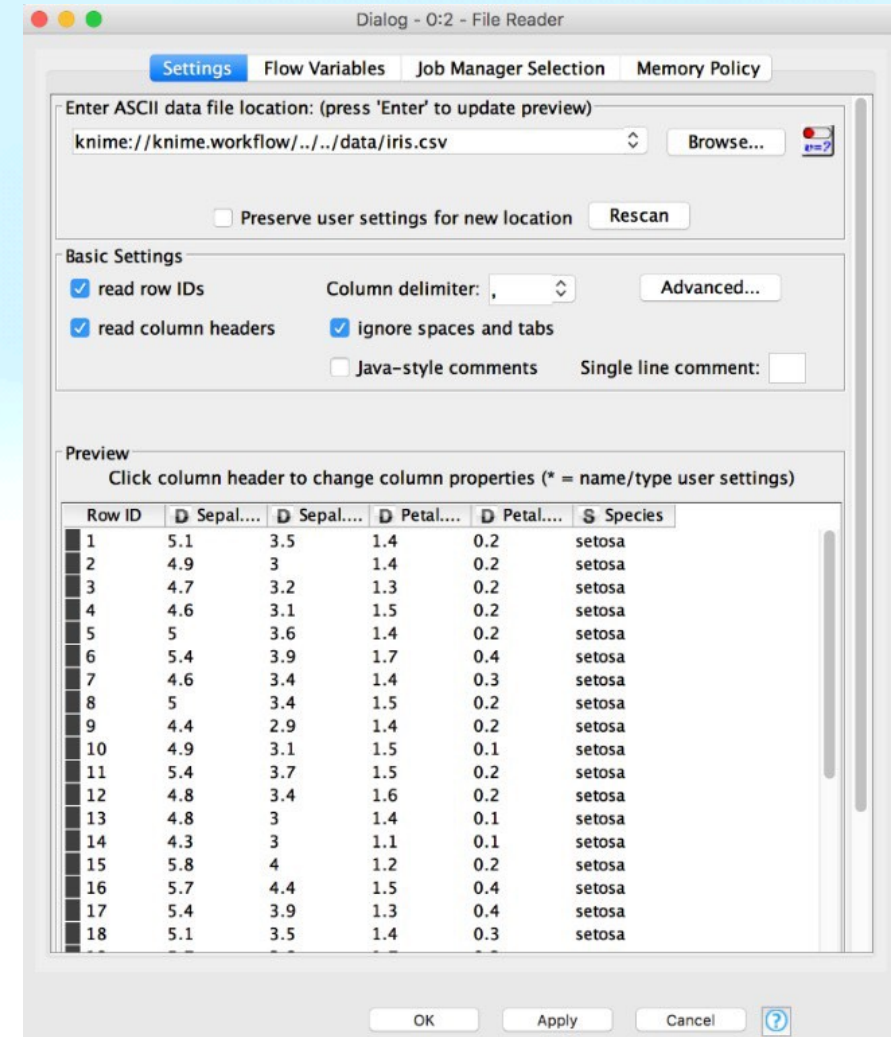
Dialog - 0:2 - File Reader

Settings | Flow Variables | Job Manager Selection | Memory Policy

Enter ASCII data file location: (press 'Enter' to update preview)

knime://knime.workflow/../../data/iris.csv

Browse...

Preserve user settings for new location

Rescan

Basic Settings

read row IDs

Column delimiter: ,

Advanced...

read column headers

ignore spaces and tabs

Java-style comments

Single line comment:

Preview

Click column header to change column properties (* = name/type user settings)

| Row ID | D Sepal.... | D Sepal.... | D Petal.... | D Petal.... | S Species |
|---|---|---|---|---|---|
| 1 | 5.1 | 3.5 | 1.4 | 0.2 | setosa |
| 2 | 4.9 | 3 | 1.4 | 0.2 | setosa |
| 3 | 4.7 | 3.2 | 1.3 | 0.2 | setosa |
| 4 | 4.6 | 3.1 | 1.5 | 0.2 | setosa |
| 5 | 5 | 3.6 | 1.4 | 0.2 | setosa |
| 6 | 5.4 | 3.9 | 1.7 | 0.4 | setosa |
| 7 | 4.6 | 3.4 | 1.4 | 0.3 | setosa |
| 8 | 5 | 3.4 | 1.5 | 0.2 | setosa |
| 9 | 4.4 | 2.9 | 1.4 | 0.2 | setosa |
| 10 | 4.9 | 3.1 | 1.5 | 0.1 | setosa |
| 11 | 5.4 | 3.7 | 1.5 | 0.2 | setosa |
| 12 | 4.8 | 3.4 | 1.6 | 0.2 | setosa |
| 13 | 4.8 | 3 | 1.4 | 0.1 | setosa |
| 14 | 4.3 | 3 | 1.1 | 0.1 | setosa |
| 15 | 5.8 | 4 | 1.2 | 0.2 | setosa |
| 16 | 5.7 | 4.4 | 1.5 | 0.4 | setosa |
| 17 | 5.4 | 3.9 | 1.3 | 0.4 | setosa |
| 18 | 5.1 | 3.5 | 1.4 | 0.3 | setosa |

OK | Apply | Cancel | ?